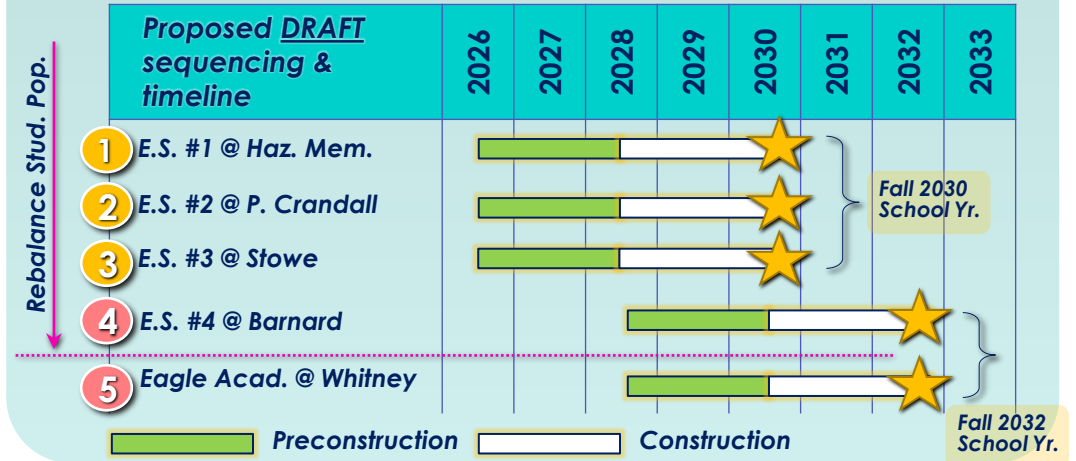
Rebalance Stud. Pop.

| Proposed DRAFT sequencing & timeline | 2026 | 2027 | 2028 | 2029 | 2030 | 2031 | 2032 | 2033 |
|---|---|---|---|---|---|---|---|---|
| 1 E.S. #1 @ Haz. Mem. | | | | | | | | |
| 2 E.S. #2 @ P. Crandall | | | | | | | | |
| 3 E.S. #3 @ Stowe | | | | | | | | |
| 4 E.S. #4 @ Barnard | | | | | | | | |
| 5 Eagle Acad. @ Whitney | | | | | | | | |

Fall 2030 School Yr.

Fall 2032 School Yr.

Preconstruction Construction